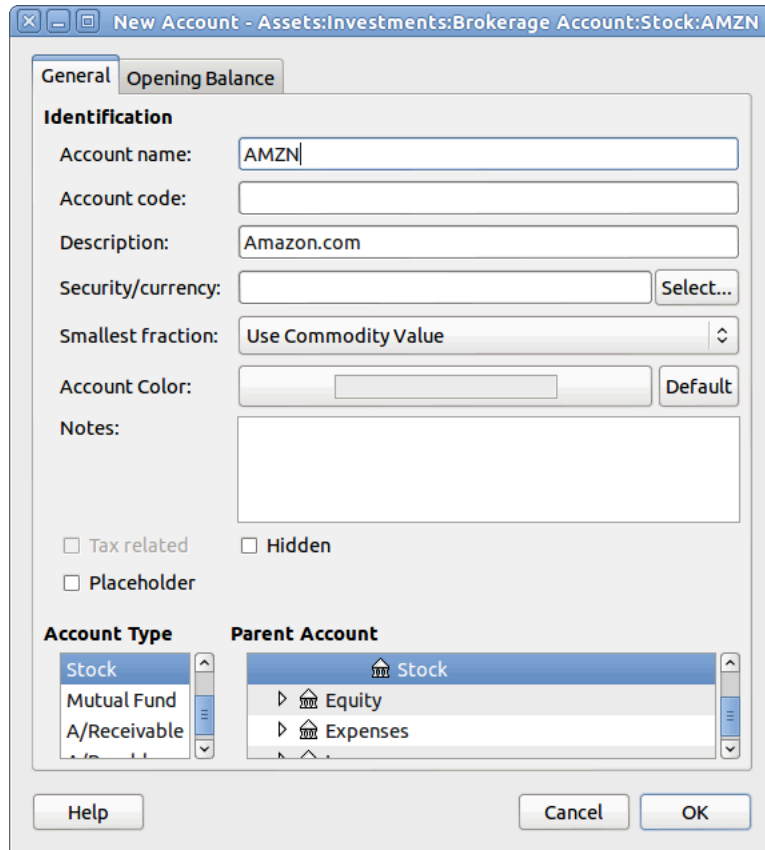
New Account - Assets:Investments:Brokerage Account:Stock:AMZN

General
Opening Balance

Identification

Account name: AMZN
Account code:
Description: Amazon.com
Security/currency: Select...
Smallest fraction: Use Commodity Value
Account Color: Default
Notes:

Tax related
Hidden
Placeholder

Account Type
Stock
Mutual Fund
A/Receivable
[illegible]

Parent Account
Stock
Equity
Expenses
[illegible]

Help
Cancel
OK